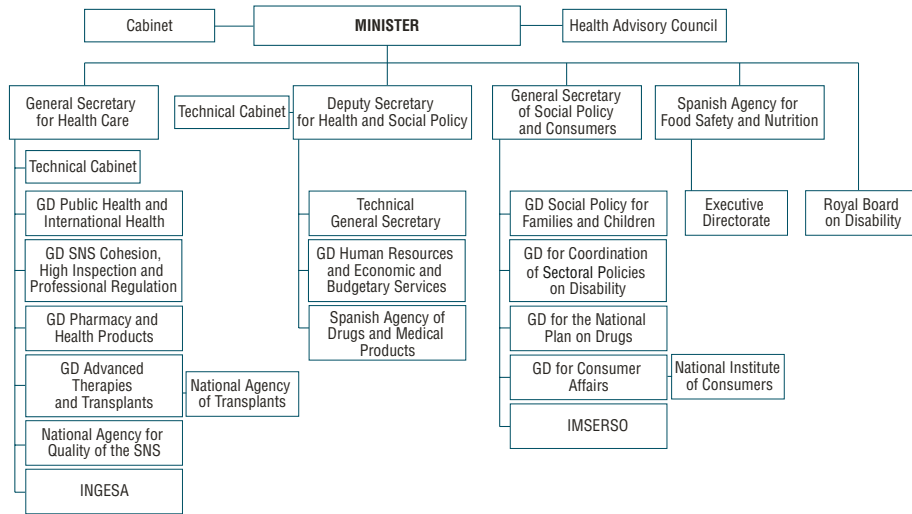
Cabinet

MINISTER

Health Advisory Council

General Secretary for Health Care

Technical Cabinet

Technical Cabinet

GD Public Health and International Health

GD SNS Cohesion, High Inspection and Professional Regulation

GD Pharmacy and Health Products

GD Advanced Therapies and Transplants

National Agency of Transplants

National Agency for Quality of the SNS

INGESA

Technical Cabinet

Deputy Secretary for Health and Social Policy

Technical General Secretary

GD Human Resources and Economic and Budgetary Services

Spanish Agency of Drugs and Medical Products

General Secretary of Social Policy and Consumers

GD Social Policy for Families and Children

GD for Coordination of Sectoral Policies on Disability

GD for the National Plan on Drugs

GD for Consumer Affairs

National Institute of Consumers

IMSERSO

Spanish Agency for Food Safety and Nutrition

Executive Directorate

Royal Board on Disability